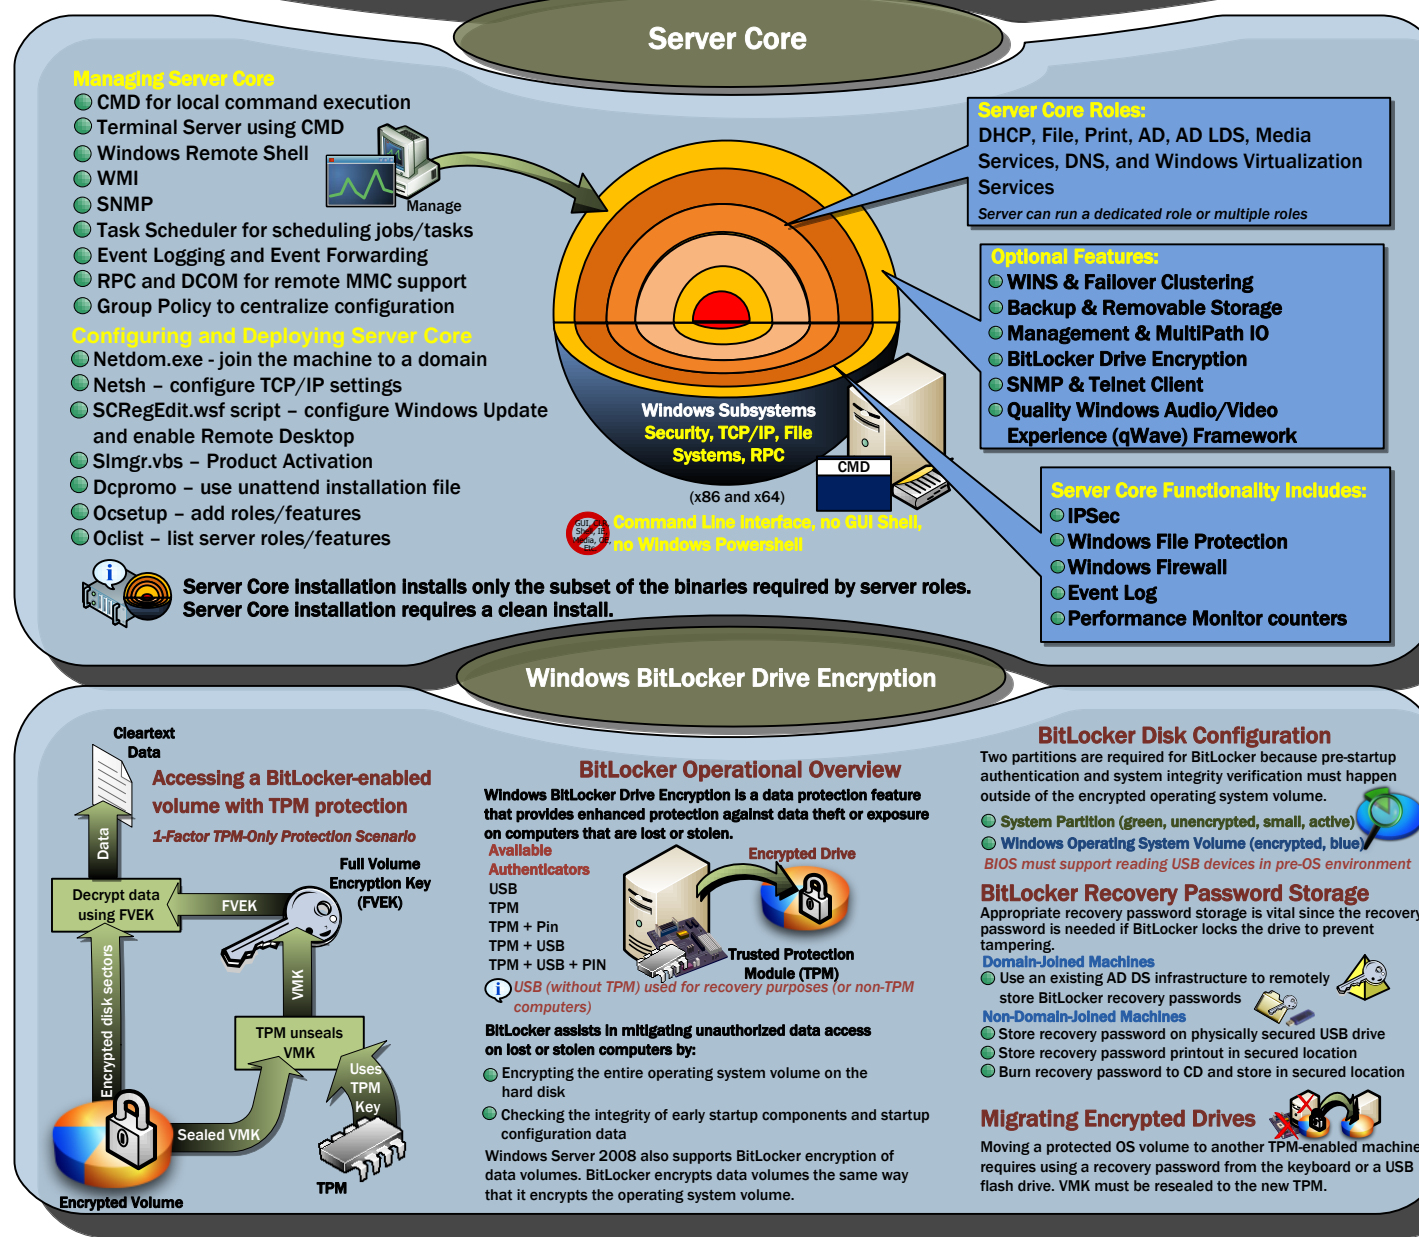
Server Core

Managing Server Core
CMD for local command execution
Terminal Server using CMD
Windows Remote Shell
WMI
SNMP
Task Scheduler for scheduling jobs/tasks
Event Logging and Event Forwarding
RPC and DCOM for remote MMC support
Group Policy to centralize configuration

Manage

Configuring and Deploying Server Core
Netdom.exe - join the machine to a domain
Netsh – configure TCP/IP settings
SCRegEdit.wsf script – configure Windows Update and enable Remote Desktop
Slmgr.vbs – Product Activation
Dcpromo – use unattend installation file
Ocsetup – add roles/features
Oclist – list server roles/features

Server Core Roles:
DHCP, File, Print, AD, AD LDS, Media Services, DNS, and Windows Virtualization Services
Server can run a dedicated role or multiple roles

Optional Features:
WINS & Failover Clustering
Backup & Removable Storage
Management & MultiPath IO
BitLocker Drive Encryption
SNMP & Telnet Client
Quality Windows Audio/Video Experience (qWave) Framework

Windows Subsystems
Security, TCP/IP, File Systems, RPC
CMD
(x86 and x64)
GUI Shell, IE, Media, Etc.
Command Line Interface, no GUI Shell, no Windows Powershell

Server Core Functionality Includes:
IPSec
Windows File Protection
Windows Firewall
Event Log
Performance Monitor counters

Server Core installation installs only the subset of the binaries required by server roles.
Server Core installation requires a clean install.

Windows BitLocker Drive Encryption

Cleartext Data
Accessing a BitLocker-enabled volume with TPM protection
1-Factor TPM-Only Protection Scenario
Data
Decrypt data using FVEK
FVEK
Full Volume Encryption Key (FVEK)
Encrypted disk sectors
VMK
TPM unseals VMK
Uses TPM Key
Sealed VMK
TPM
Encrypted Volume

BitLocker Operational Overview
Windows BitLocker Drive Encryption is a data protection feature that provides enhanced protection against data theft or exposure on computers that are lost or stolen.
Available Authenticators
USB
TPM
TPM + Pin
TPM + USB
TPM + USB + PIN
Encrypted Drive
Trusted Protection Module (TPM)
USB (without TPM) used for recovery purposes (or non-TPM computers)
BitLocker assists in mitigating unauthorized data access on lost or stolen computers by:
Encrypting the entire operating system volume on the hard disk
Checking the integrity of early startup components and startup configuration data
Windows Server 2008 also supports BitLocker encryption of data volumes. BitLocker encrypts data volumes the same way that it encrypts the operating system volume.

BitLocker Disk Configuration
Two partitions are required for BitLocker because pre-startup authentication and system integrity verification must happen outside of the encrypted operating system volume.
System Partition (green, unencrypted, small, active)
Windows Operating System Volume (encrypted, blue)
BIOS must support reading USB devices in pre-OS environment

BitLocker Recovery Password Storage
Appropriate recovery password storage is vital since the recovery password is needed if BitLocker locks the drive to prevent tampering.
Domain-Joined Machines
Use an existing AD DS infrastructure to remotely store BitLocker recovery passwords
Non-Domain-Joined Machines
Store recovery password on physically secured USB drive
Store recovery password printout in secured location
Burn recovery password to CD and store in secured location

Migrating Encrypted Drives
Moving a protected OS volume to another TPM-enabled machine requires using a recovery password from the keyboard or a USB flash drive. VMK must be resealed to the new TPM.